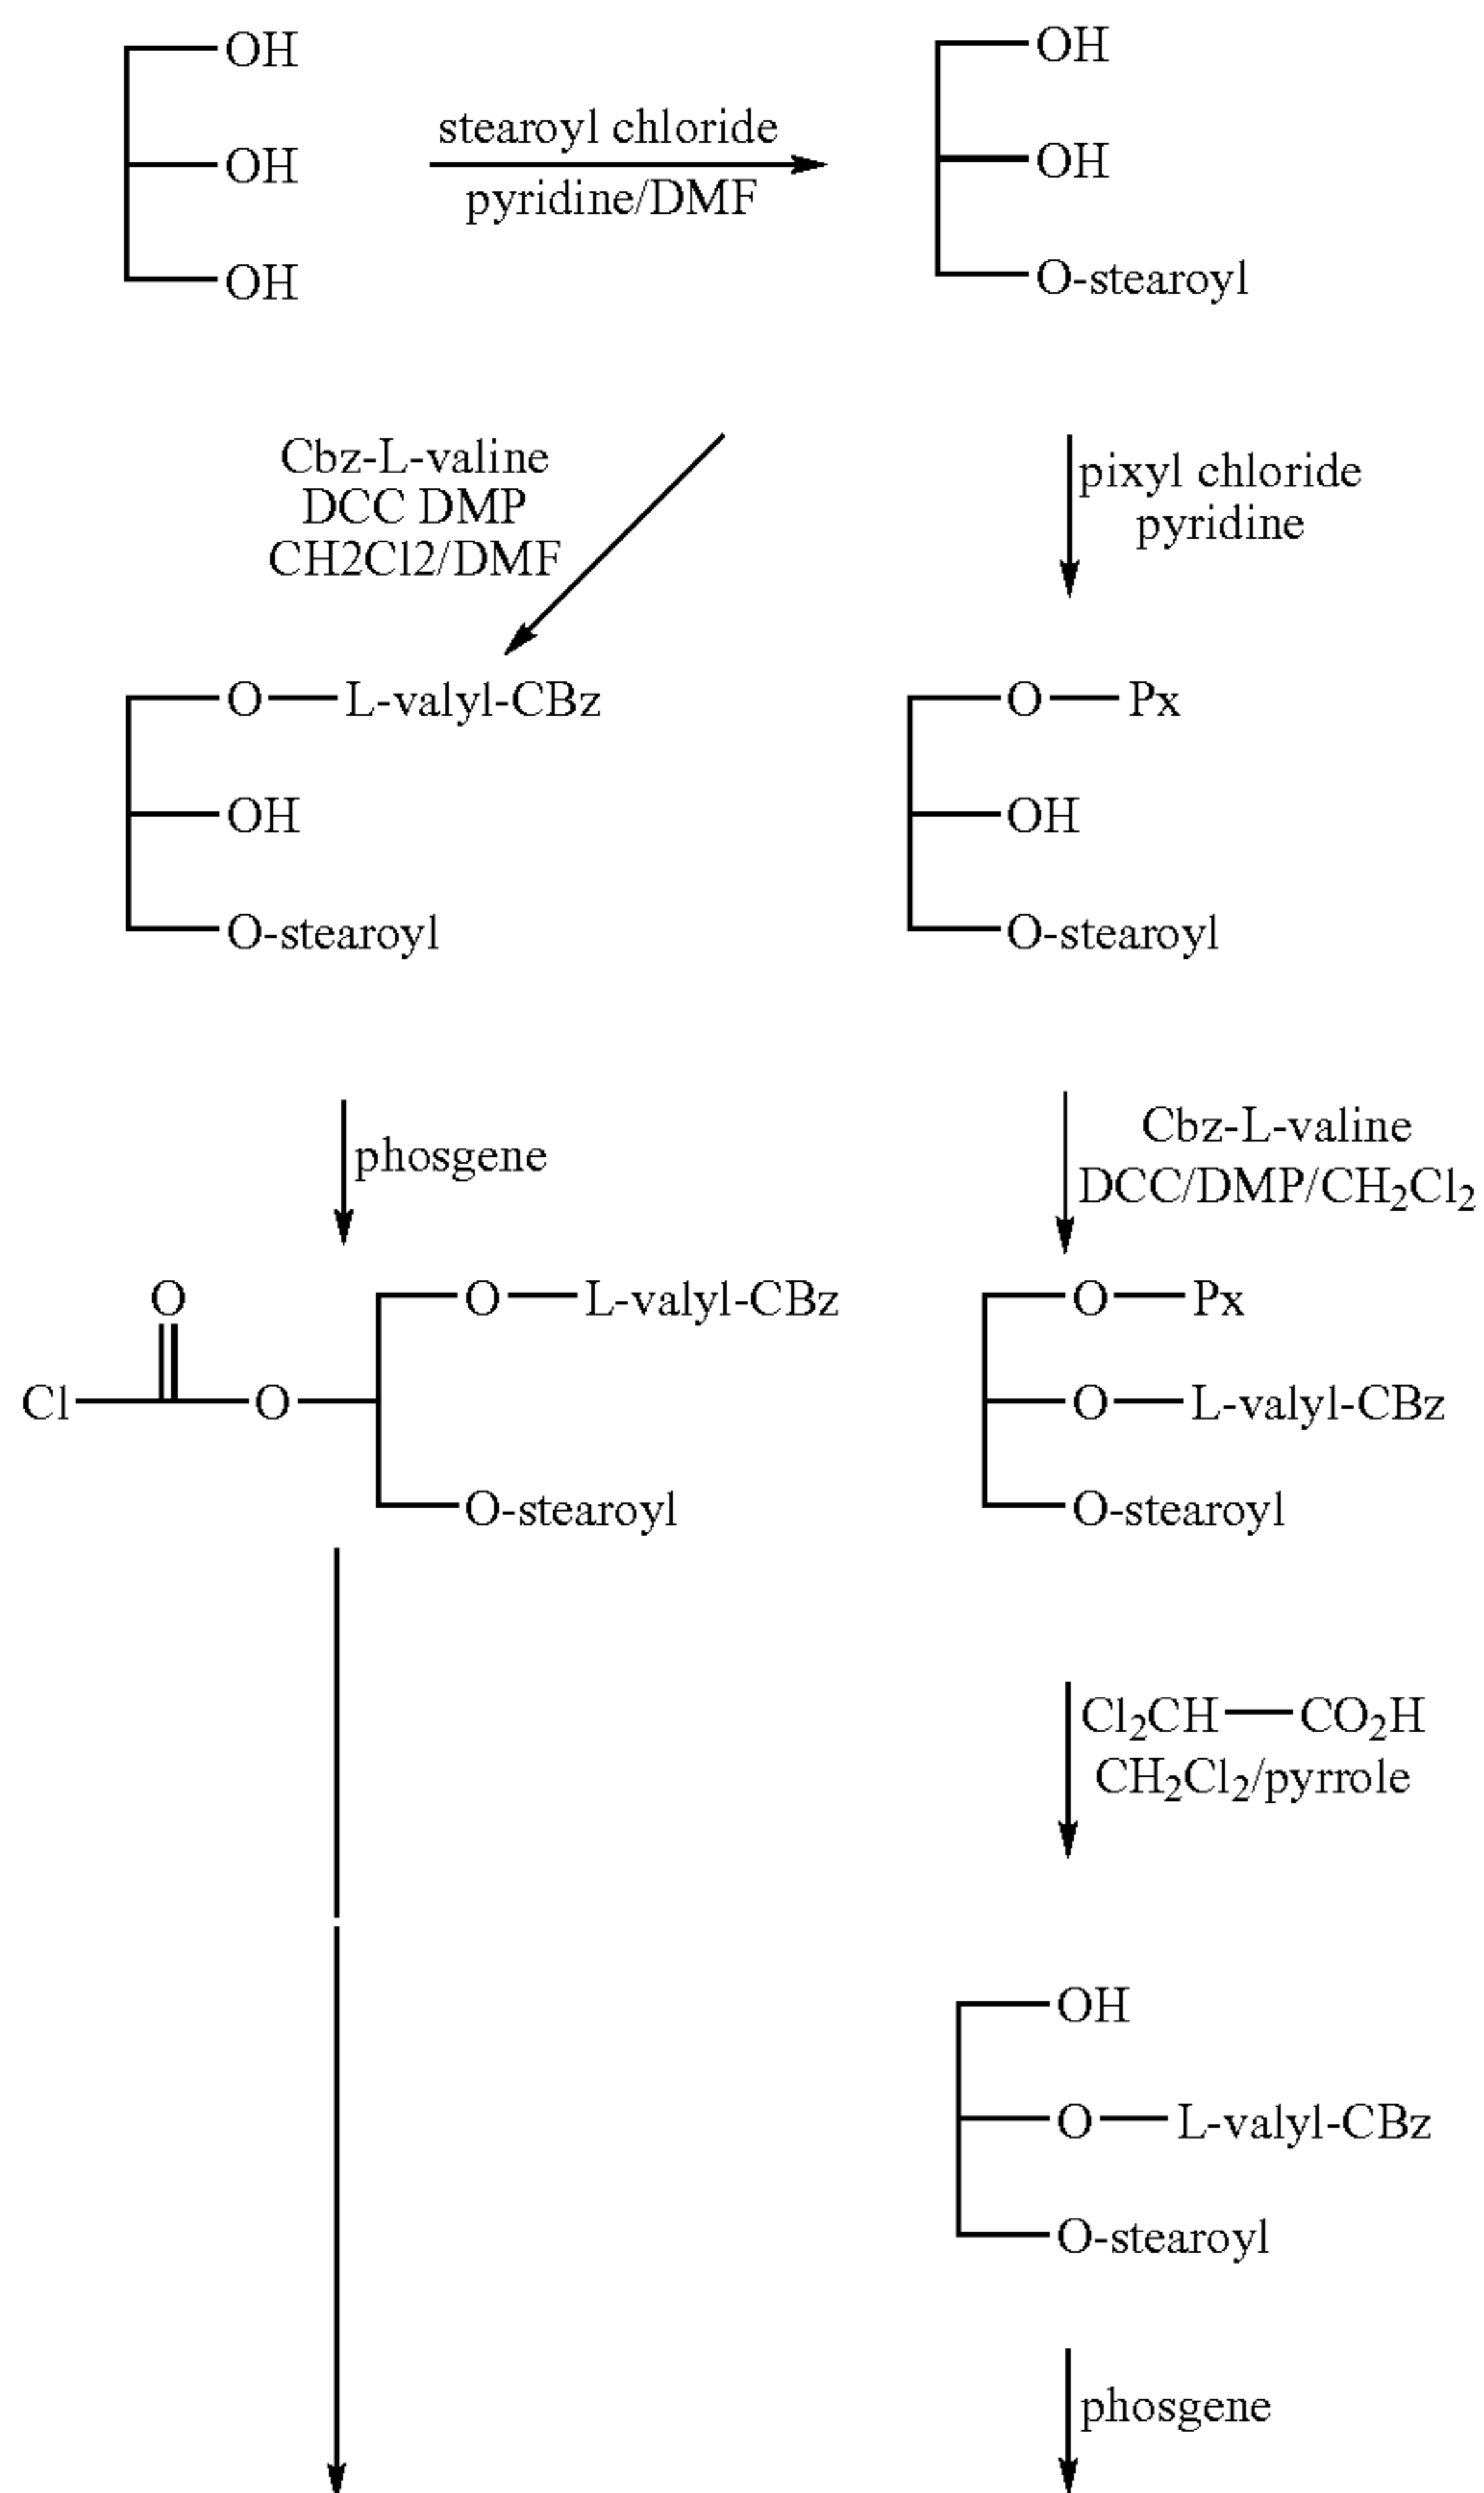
OH
OH
OH

stearoyl chloride
pyridine/DMF

OH
OH
O-stearoyl

Cbz-L-valine
DCC DMP
CH2Cl2/DMF

pixyl chloride
pyridine

O—L-valyl-CBz
OH
O-stearoyl

O—Px
OH
O-stearoyl

phosgene

Cbz-L-valine
DCC/DMP/$CH_2Cl_2$

O
Cl—C—O—
O—L-valyl-CBz
O-stearoyl

O—Px
O—L-valyl-CBz
O-stearoyl

$Cl_2CH$—$CO_2H$
$CH_2Cl_2$/pyrrole

OH
O—L-valyl-CBz
O-stearoyl

phosgene